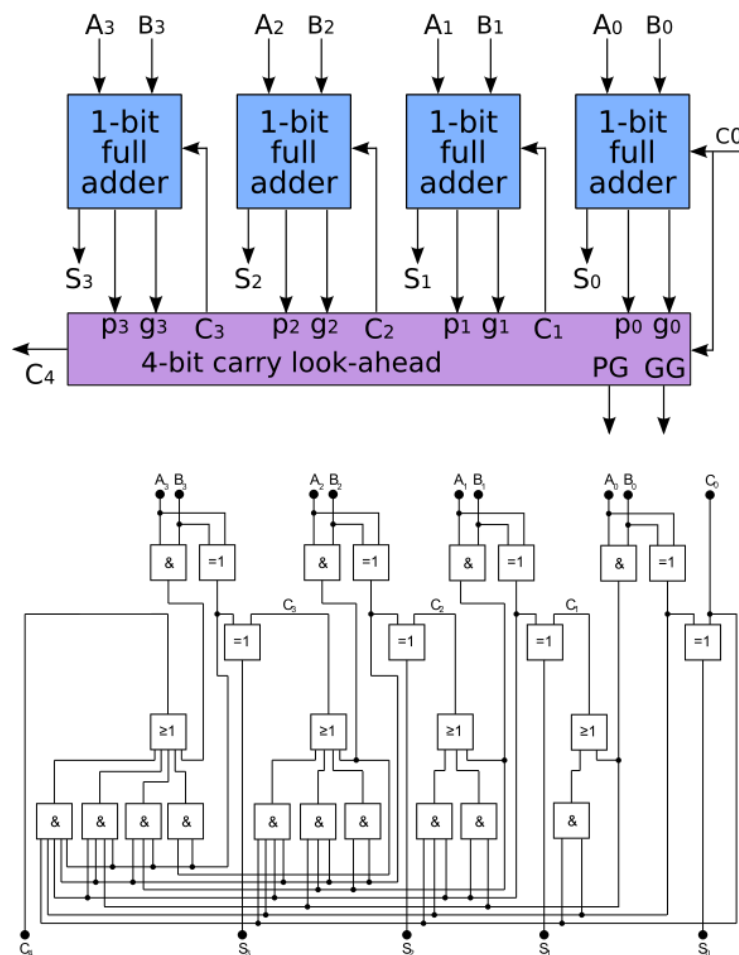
$A_3$ $B_3$
1-bit full adder
$A_2$ $B_2$
1-bit full adder
$A_1$ $B_1$
1-bit full adder
$A_0$ $B_0$
1-bit full adder
C0
$S_3$
$S_2$
$S_1$
$S_0$
$p_3$ $g_3$ $C_3$ $p_2$ $g_2$ $C_2$ $p_1$ $g_1$ $C_1$ $p_0$ $g_0$
$C_4$
4-bit carry look-ahead
PG GG

$A_3$ $B_3$
$A_2$ $B_2$
$A_1$ $B_1$
$A_0$ $B_0$
$C_0$
&
=1
&
=1
&
=1
&
=1
$C_3$
$C_2$
$C_1$
=1
=1
=1
=1
≥1
≥1
≥1
≥1
&
&
&
&
&
&
&
&
&
&
$C_4$
$S_3$
$S_2$
$S_1$
$S_0$